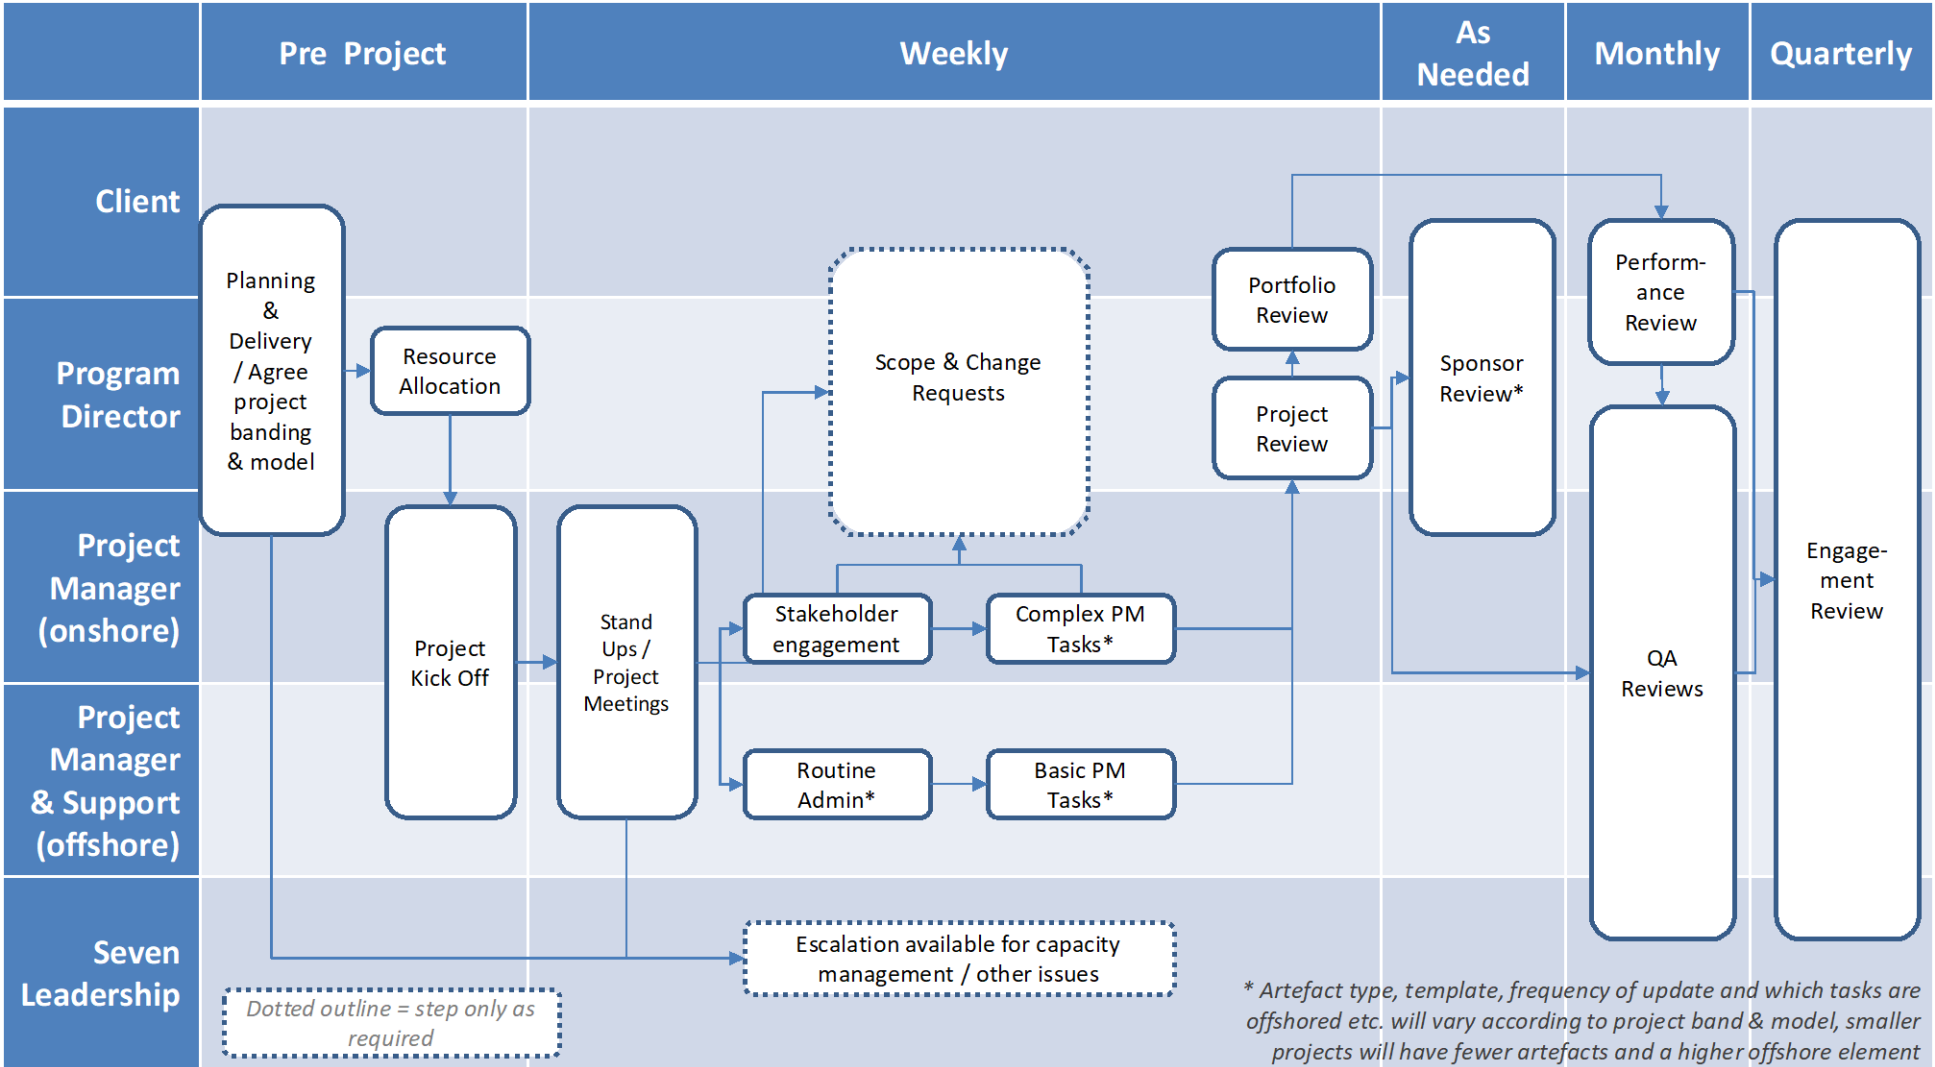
Pre Project

Weekly

As Needed

Monthly

Quarterly

Client

Program Director

Project Manager (onshore)

Project Manager & Support (offshore)

Seven Leadership

Planning & Delivery / Agree project banding & model

Resource Allocation

Project Kick Off

Stand Ups / Project Meetings

Scope & Change Requests

Stakeholder engagement

Complex PM Tasks*

Routine Admin*

Basic PM Tasks*

Portfolio Review

Project Review

Sponsor Review*

Perform-ance Review

QA Reviews

Engage-ment Review

Escalation available for capacity management / other issues

Dotted outline = step only as required

* Artefact type, template, frequency of update and which tasks are offshored etc. will vary according to project band & model, smaller projects will have fewer artefacts and a higher offshore element